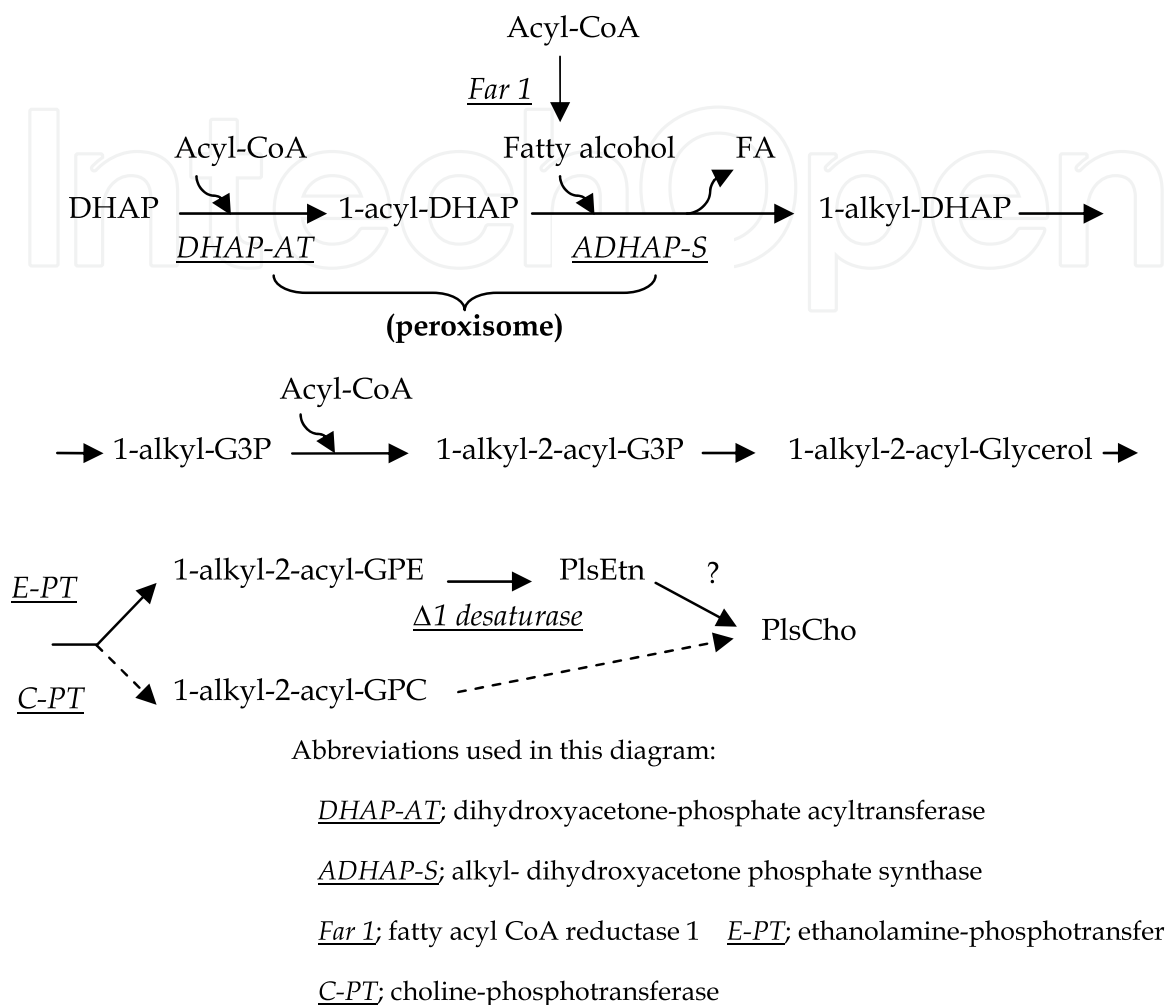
Acyl-CoA

Far 1

Acyl-CoA

Fatty alcohol

FA

DHAP

1-acyl-DHAP

1-alkyl-DHAP

DHAP-AT

ADHAP-S

(peroxisome)

Acyl-CoA

1-alkyl-G3P

1-alkyl-2-acyl-G3P

1-alkyl-2-acyl-Glycerol

E-PT

1-alkyl-2-acyl-GPE

PlsEtn

?

$\Delta 1$ desaturase

PlsCho

C-PT

1-alkyl-2-acyl-GPC

Abbreviations used in this diagram:

DHAP-AT; dihydroxyacetone-phosphate acyltransferase

ADHAP-S; alkyl- dihydroxyacetone phosphate synthase

Far 1; fatty acyl CoA reductase 1   E-PT; ethanolamine-phosphotransfer

C-PT; choline-phosphotransferase